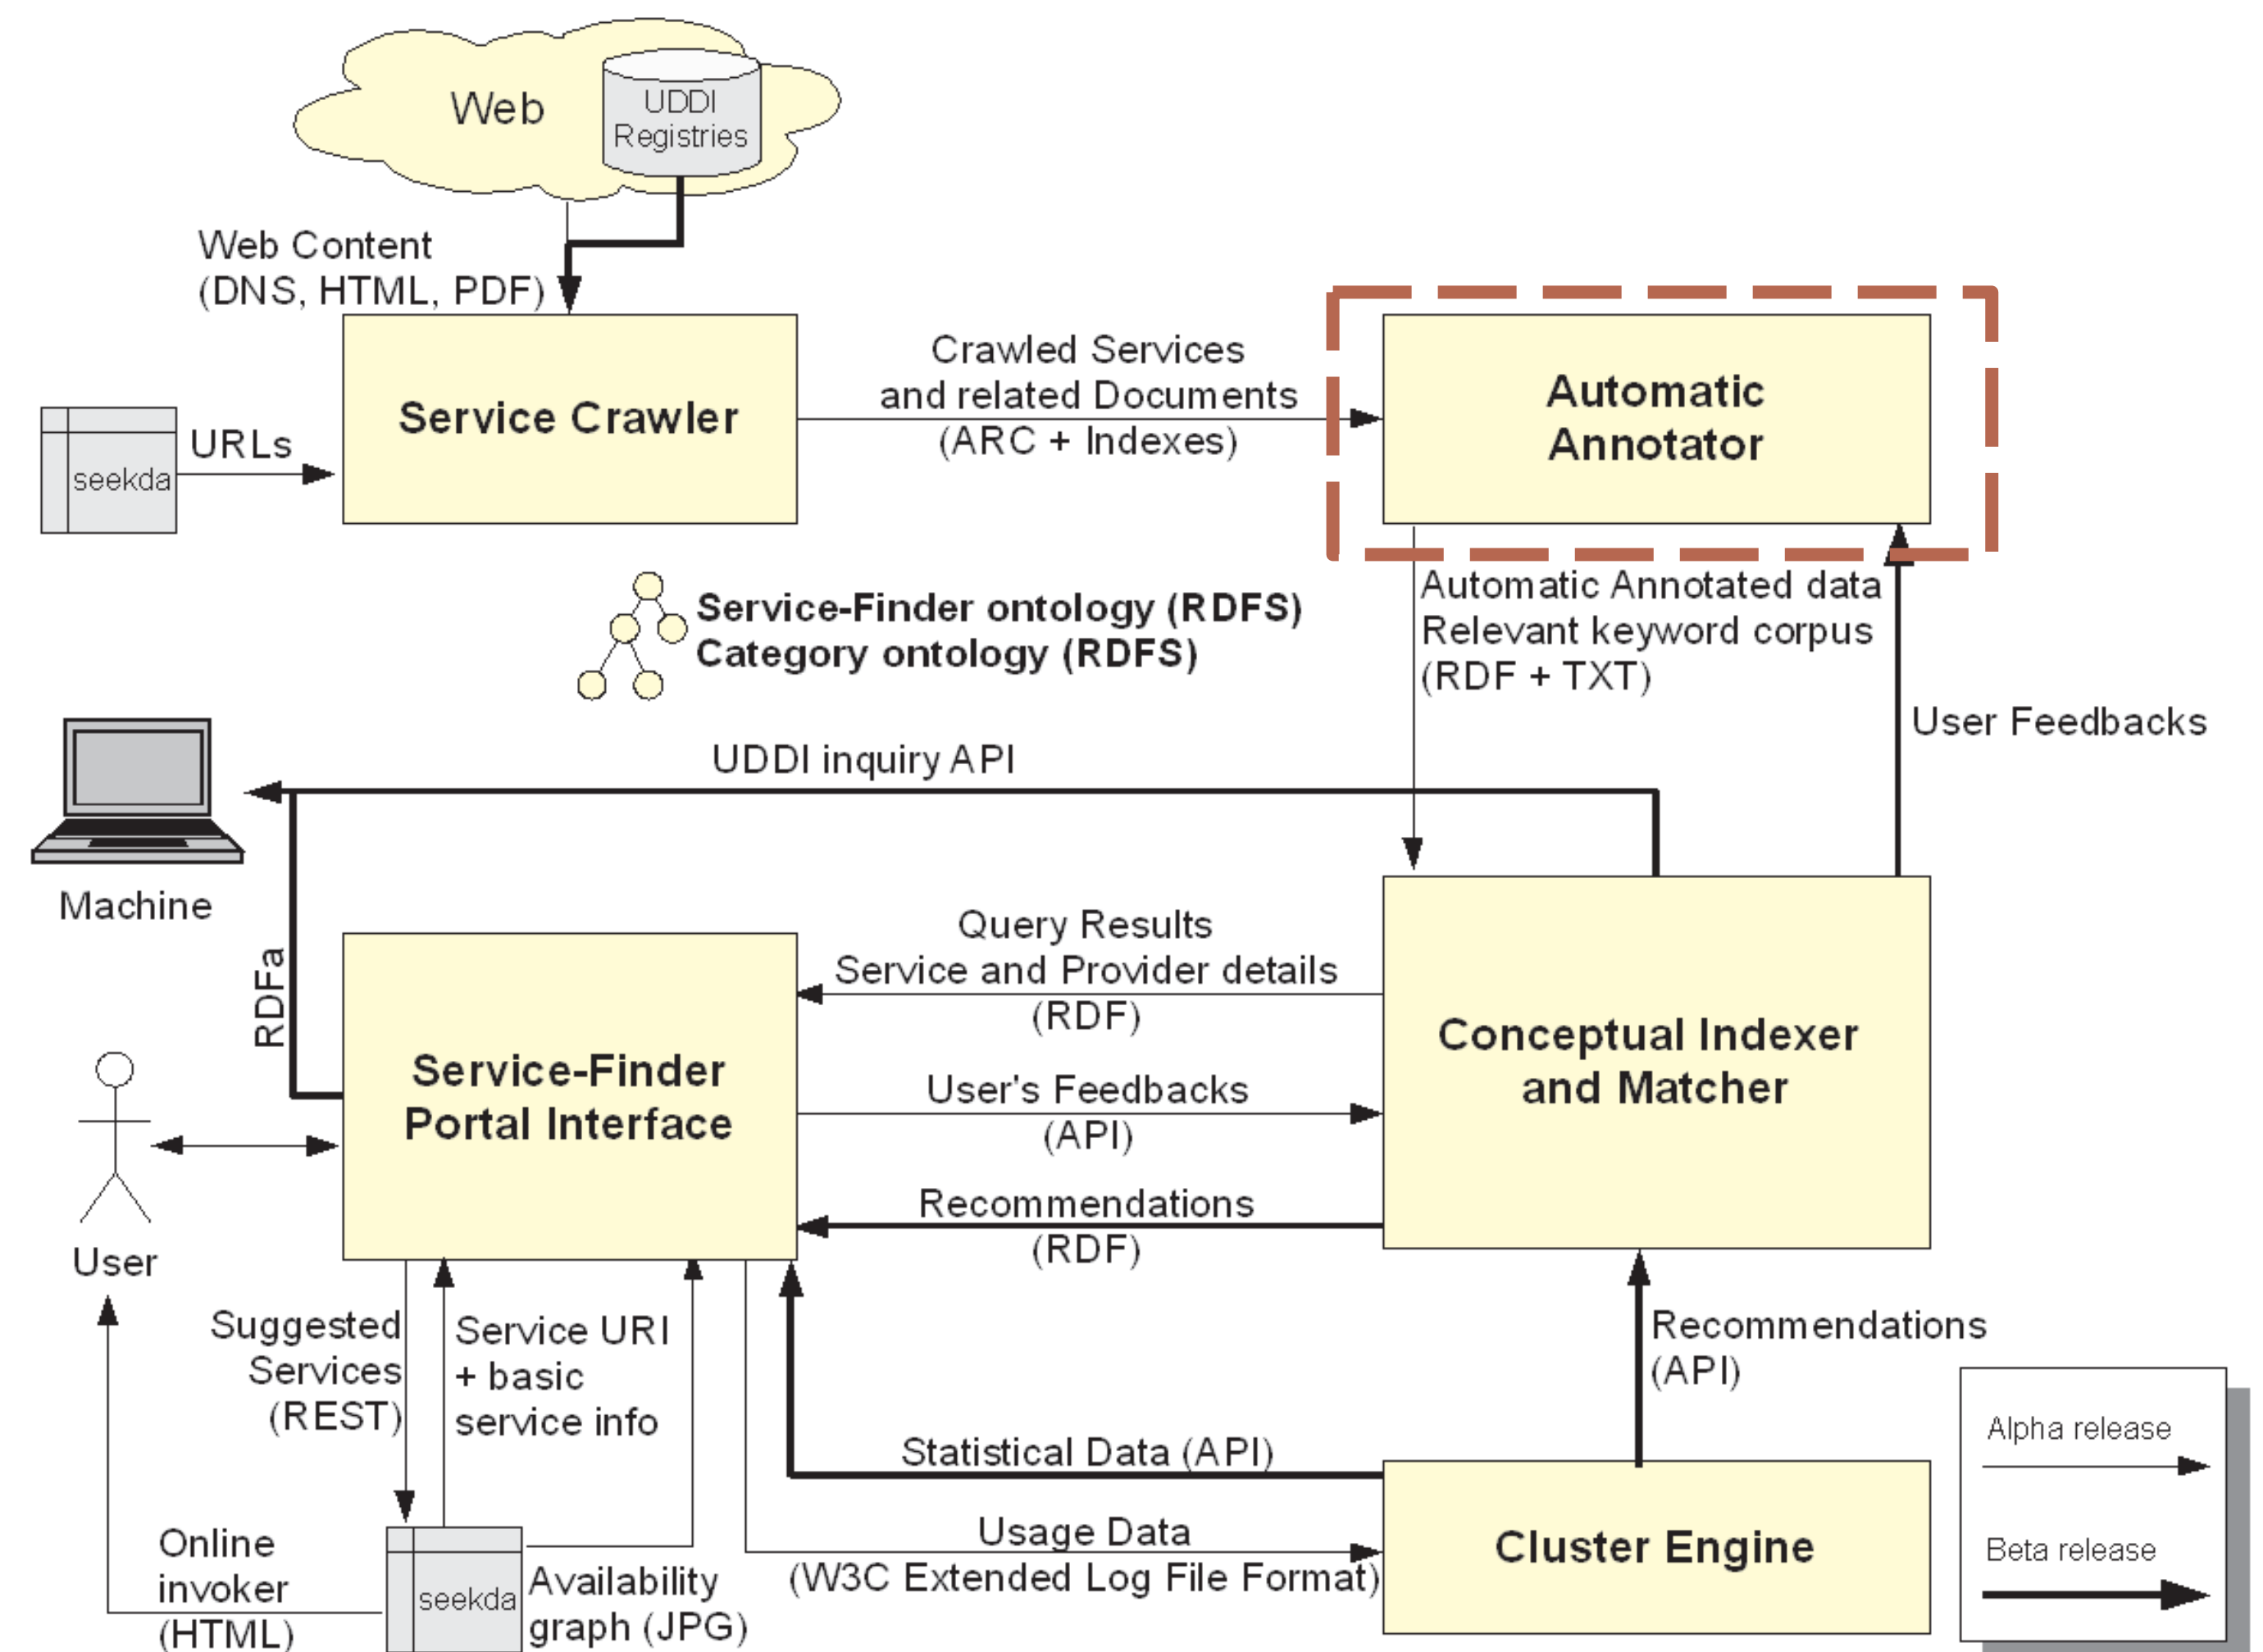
Web

UDDI Registries

Web Content (DNS, HTML, PDF)

seekda

URLs

Service Crawler

Crawled Services and related Documents (ARC + Indexes)

Automatic Annotator

Service-Finder ontology (RDFS)
Category ontology (RDFS)

Automatic Annotated data
Relevant keyword corpus
(RDF + TXT)

User Feedbacks

UDDI inquiry API

Machine

RDFa

Query Results
Service and Provider details
(RDF)

Service-Finder Portal Interface

User's Feedbacks
(API)

Conceptual Indexer and Matcher

Recommendations
(RDF)

User

Suggested Services (REST)

Service URI + basic service info

Recommendations (API)

Alpha release

Statistical Data (API)

Beta release

Online invoker (HTML)

seekda

Availability graph (JPG)

Usage Data
(W3C Extended Log File Format)

Cluster Engine